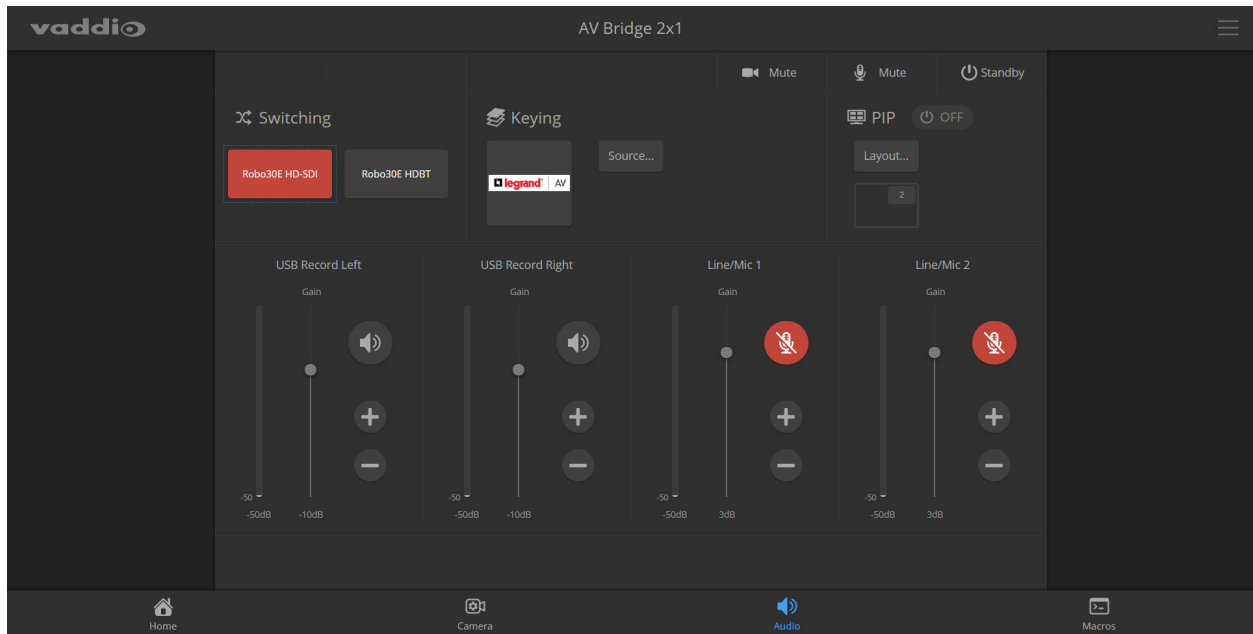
vaddio

AV Bridge 2x1

Mute

Mute

Standby

Switching

Robo30E HD-SDI

Robo30E HDBT

Keying

legrand | AV

Source...

PIP

OFF

Layout...

2

USB Record Left

Gain

-50

-50dB

-10dB

USB Record Right

Gain

-50

-50dB

-10dB

Line/Mic 1

Gain

-50

-50dB

3dB

Line/Mic 2

Gain

-50

-50dB

3dB

Home

Camera

Audio

Macros